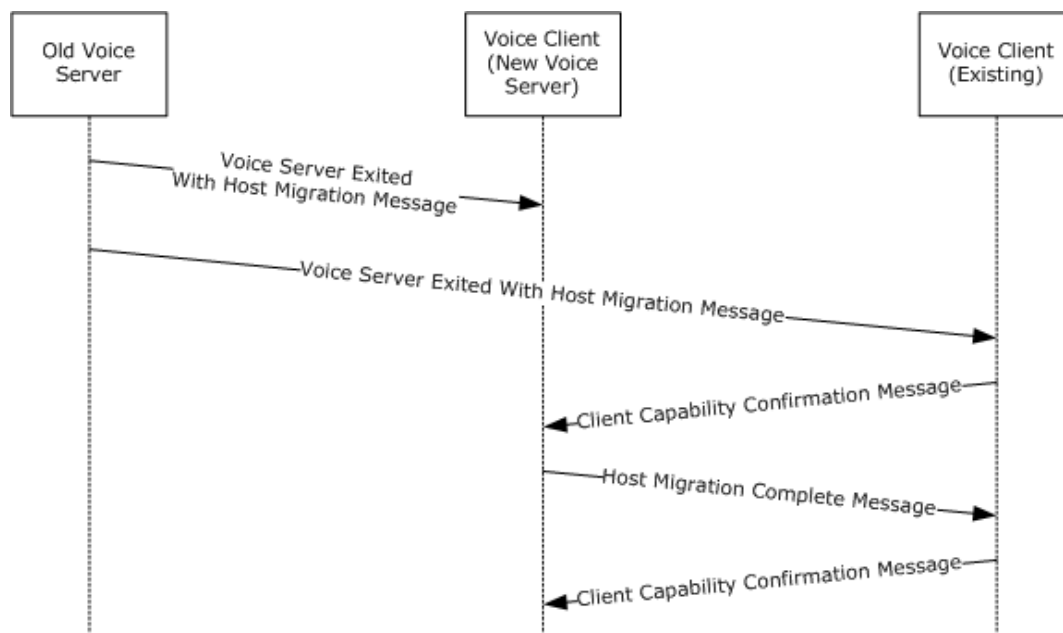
Old Voice Server

Voice Client (New Voice Server)

Voice Client (Existing)

Voice Server Exited With Host Migration Message

Voice Server Exited With Host Migration Message

Client Capability Confirmation Message

Host Migration Complete Message

Client Capability Confirmation Message